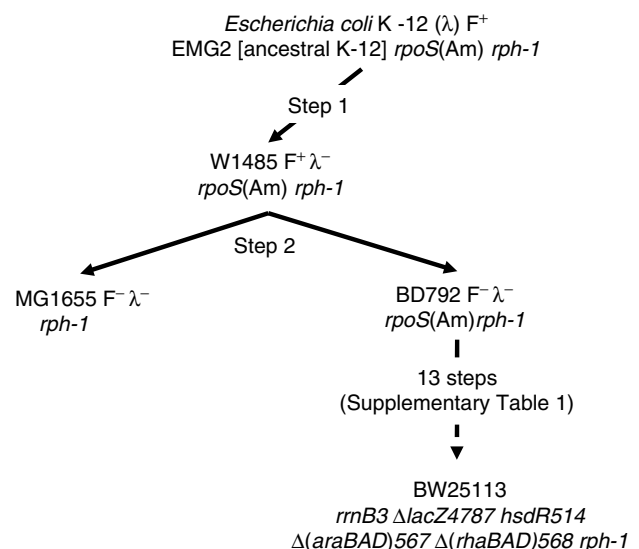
Escherichia coli K -12 ($\lambda$) $F^+$
EMG2 [ancestral K-12] rpoS(Am) rph-1

Step 1

W1485 $F^+ \lambda^-$
rpoS(Am) rph-1

Step 2

MG1655 $F^- \lambda^-$
rph-1

BD792 $F^- \lambda^-$
rpoS(Am)rph-1

13 steps
(Supplementary Table 1)

BW25113
rrnB3 $\Delta$lacZ4787 hsdR514
$\Delta$(araBAD)567 $\Delta$(rhaBAD)568 rph-1